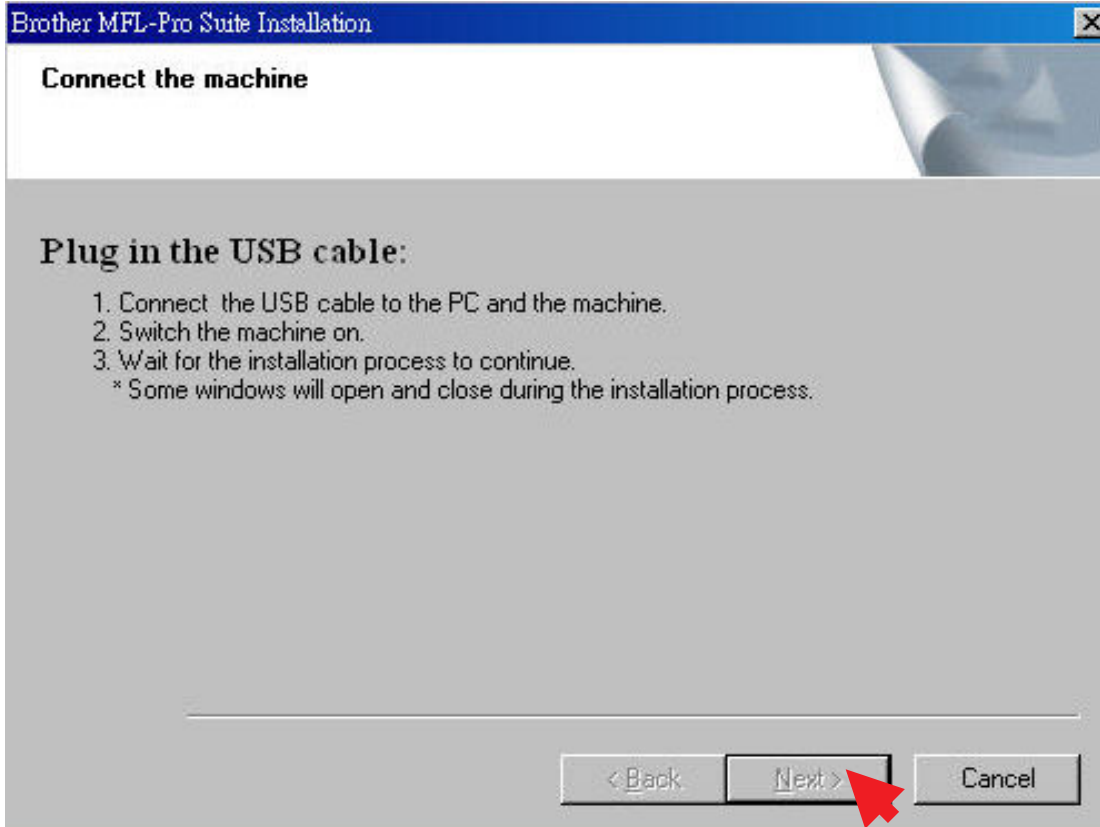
Brother MFL-Pro Suite Installation

Connect the machine

Plug in the USB cable:

1. Connect the USB cable to the PC and the machine.
2. Switch the machine on.
3. Wait for the installation process to continue.
* Some windows will open and close during the installation process.

< Back
Next >
Cancel